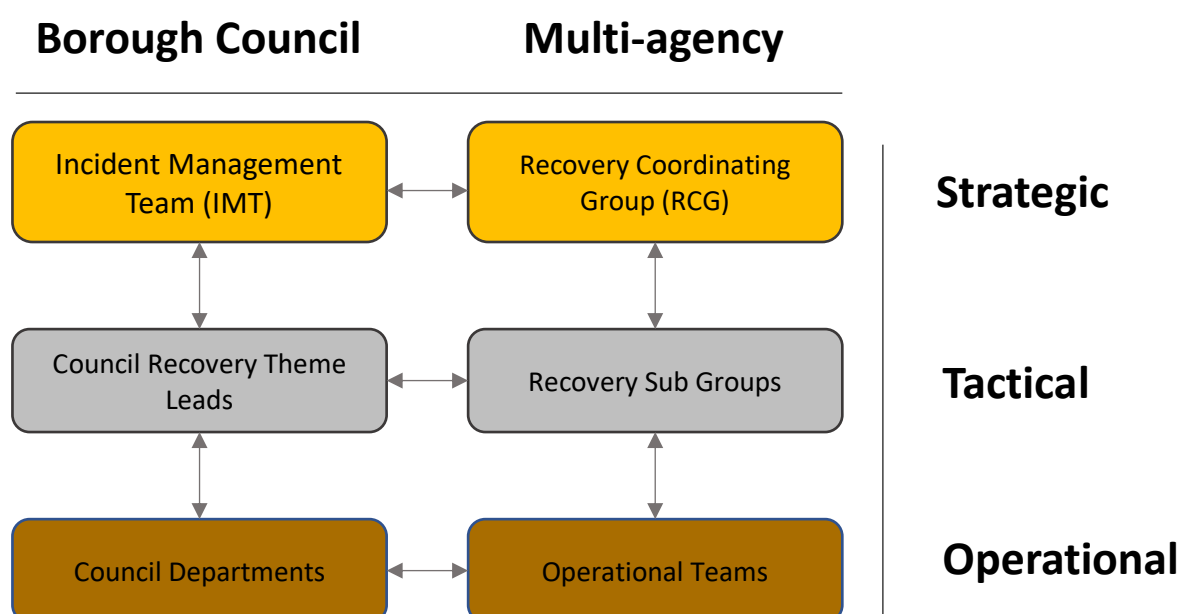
Borough Council

Multi-agency

Incident Management Team (IMT)

Recovery Coordinating Group (RCG)

Strategic

Council Recovery Theme Leads

Recovery Sub Groups

Tactical

Council Departments

Operational Teams

Operational